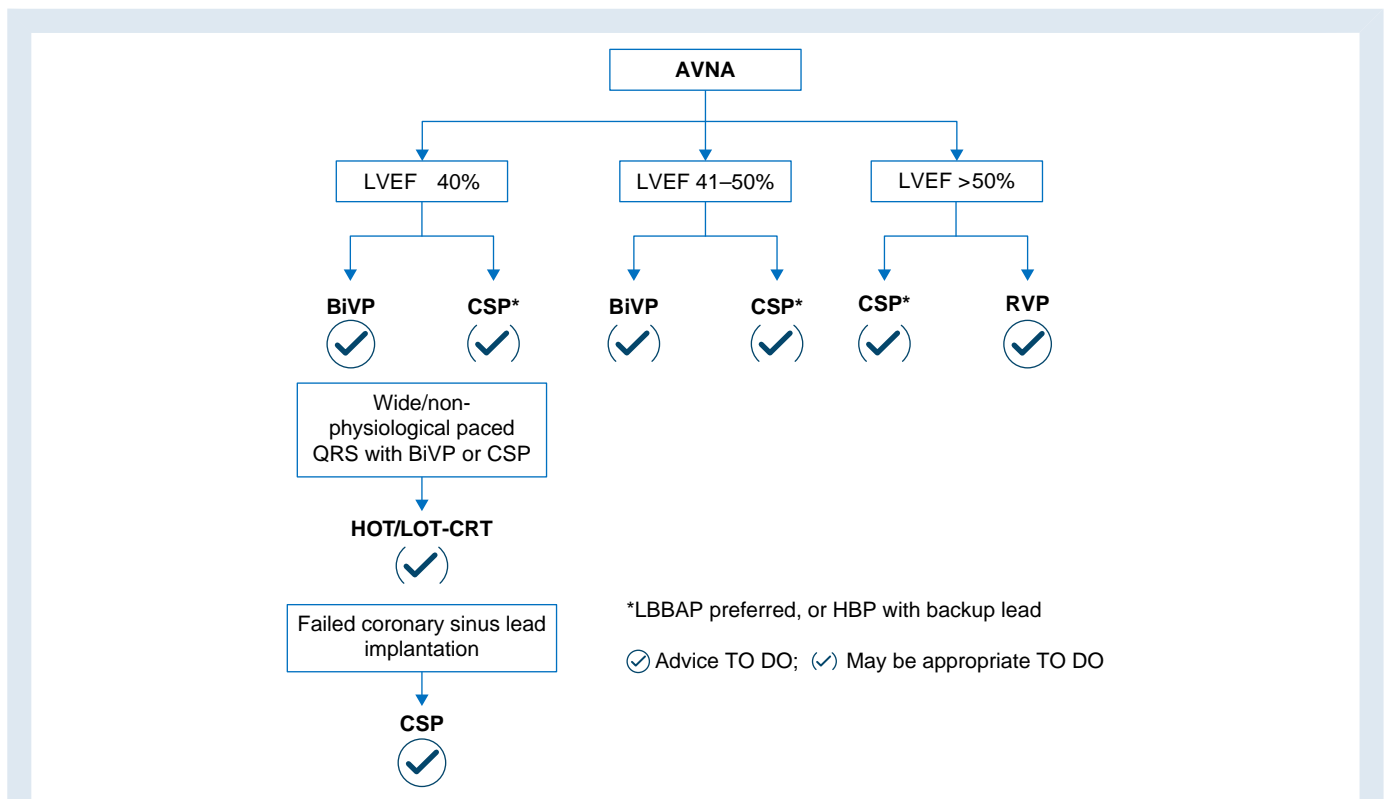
AVNA

LVEF 40%

LVEF 41–50%

LVEF >50%

BiVP

CSP*

BiVP

CSP*

CSP*

RVP

Wide/non-physiological paced QRS with BiVP or CSP

HOT/LOT-CRT

Failed coronary sinus lead implantation

CSP

*LBBAP preferred, or HBP with backup lead

Advice TO DO; May be appropriate TO DO